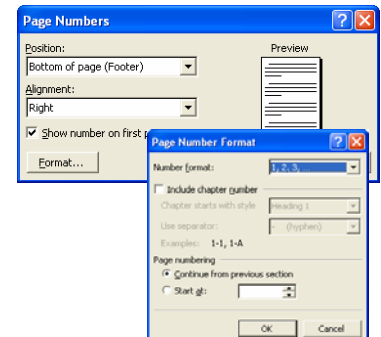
Page Numbers

Position:
Bottom of page (Footer)
Alignment:
Right
Show number on first p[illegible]
Format...

Preview

Page Number Format

Number format: 1, 2, 3, ...
Include chapter number
Chapter starts with style Heading 1
Use separator: - (hyphen)
Examples: 1-1, 1-A
Page numbering
Continue from previous section
Start at:
OK
Cancel